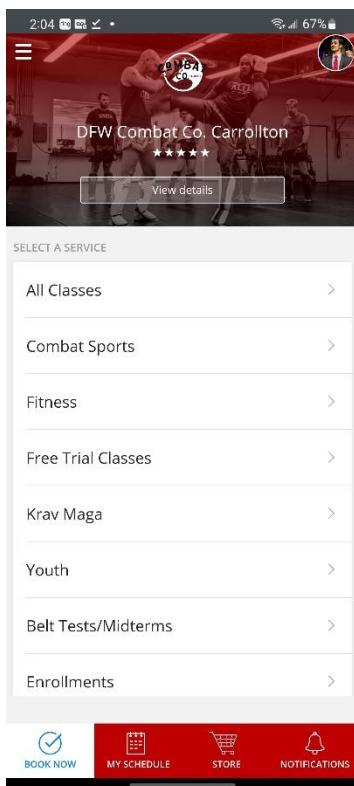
2:04 67%

COMBAT CO.

DFW Combat Co. Carrollton
★★★★★

View details

SELECT A SERVICE

All Classes >

Combat Sports >

Fitness >

Free Trial Classes >

Krav Maga >

Youth >

Belt Tests/Midterms >

Enrollments >

BOOK NOW
MY SCHEDULE
STORE
NOTIFICATIONS